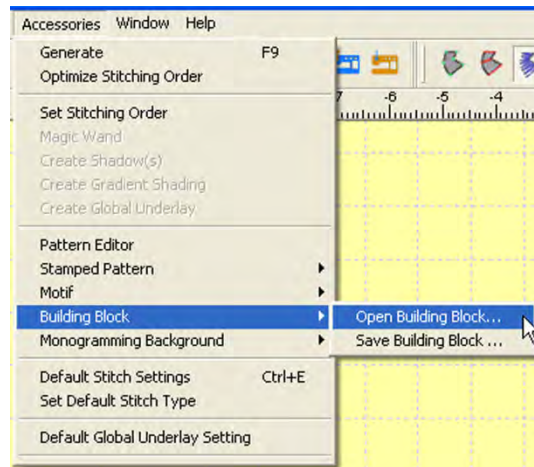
Accessories Window Help

Generate F9
Optimize Stitching Order

Set Stitching Order
Magic Wand
Create Shadow(s)
Create Gradient Shading
Create Global Underlay

Pattern Editor
Stamped Pattern
Motif
Building Block
Monogramming Background

Default Stitch Settings Ctrl+E
Set Default Stitch Type

Default Global Underlay Setting

Open Building Block...
Save Building Block ...

7 6 5 4